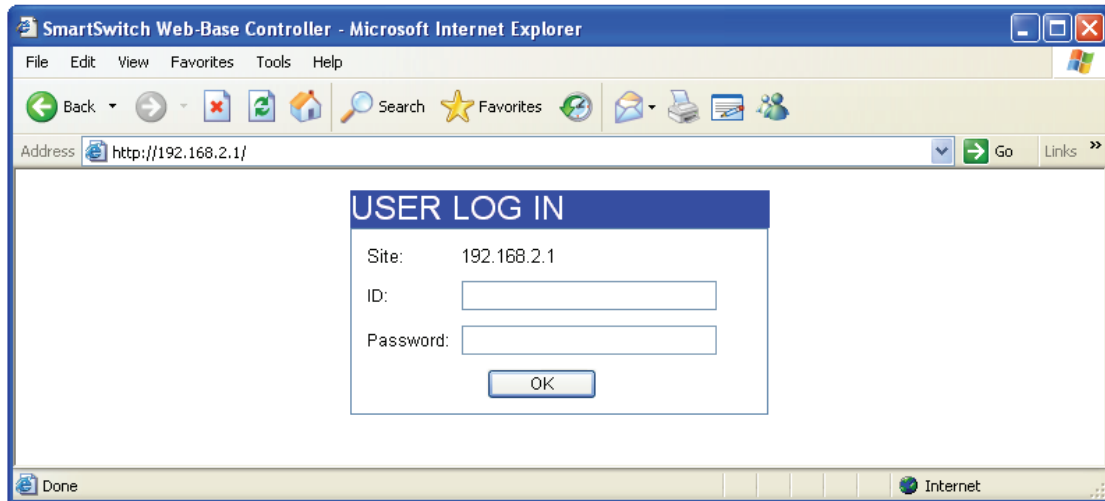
SmartSwitch Web-Base Controller - Microsoft Internet Explorer

File Edit View Favorites Tools Help

Back Search Favorites

Address http://192.168.2.1/ Go Links »

USER LOG IN

Site: 192.168.2.1

ID:

Password:

OK

Done Internet